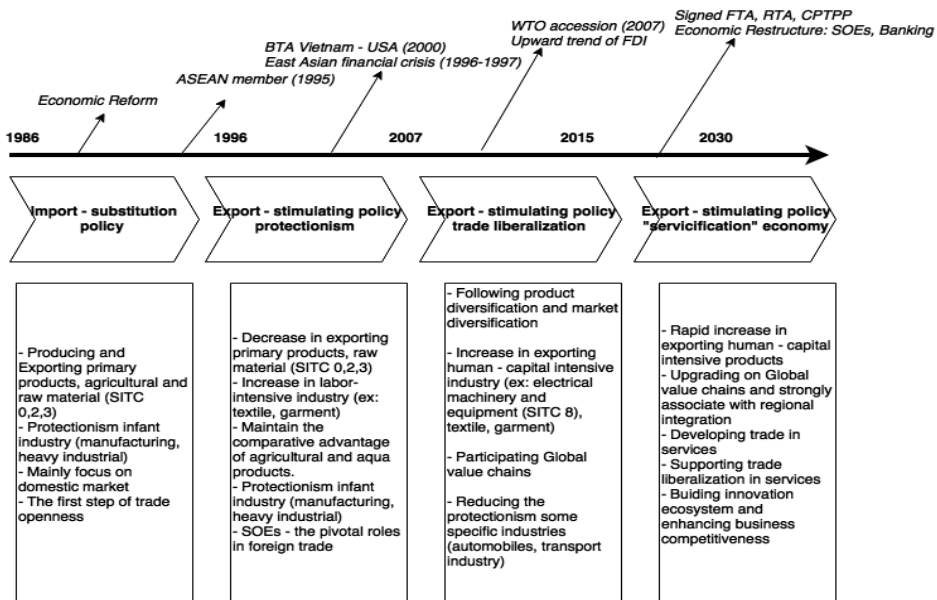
Signed FTA, RTA, CPTPP
Economic Restructure: SOEs, Banking

WTO accession (2007)
Upward trend of FDI

BTA Vietnam - USA (2000)
East Asian financial crisis (1996-1997)

ASEAN member (1995)

Economic Reform

1986 1996 2007 2015 2030

Import - substitution policy

Export - stimulating policy protectionism

Export - stimulating policy trade liberalization

Export - stimulating policy "servicification" economy

- Producing and Exporting primary products, agricultural and raw material (SITC 0,2,3)
- Protectionism infant industry (manufacturing, heavy industrial)
- Mainly focus on domestic market
- The first step of trade openness

- Decrease in exporting primary products, raw material (SITC 0,2,3)
- Increase in labor-intensive industry (ex: textile, garment)
- Maintain the comparative advantage of agricultural and aqua products.
- Protectionism infant industry (manufacturing, heavy industrial)
- SOEs - the pivotal roles in foreign trade

- Following product diversification and market diversification

- Increase in exporting human - capital intensive industry (ex: electrical machinery and equipment (SITC 8), textile, garment)

- Participating Global value chains

- Reducing the protectionism some specific industries (automobiles, transport industry)

- Rapid increase in exporting human - capital intensive products
- Upgrading on Global value chains and strongly associate with regional integration
- Developing trade in services
- Supporting trade liberalization in services
- Buiding innovation ecosystem and enhancing business competitiveness